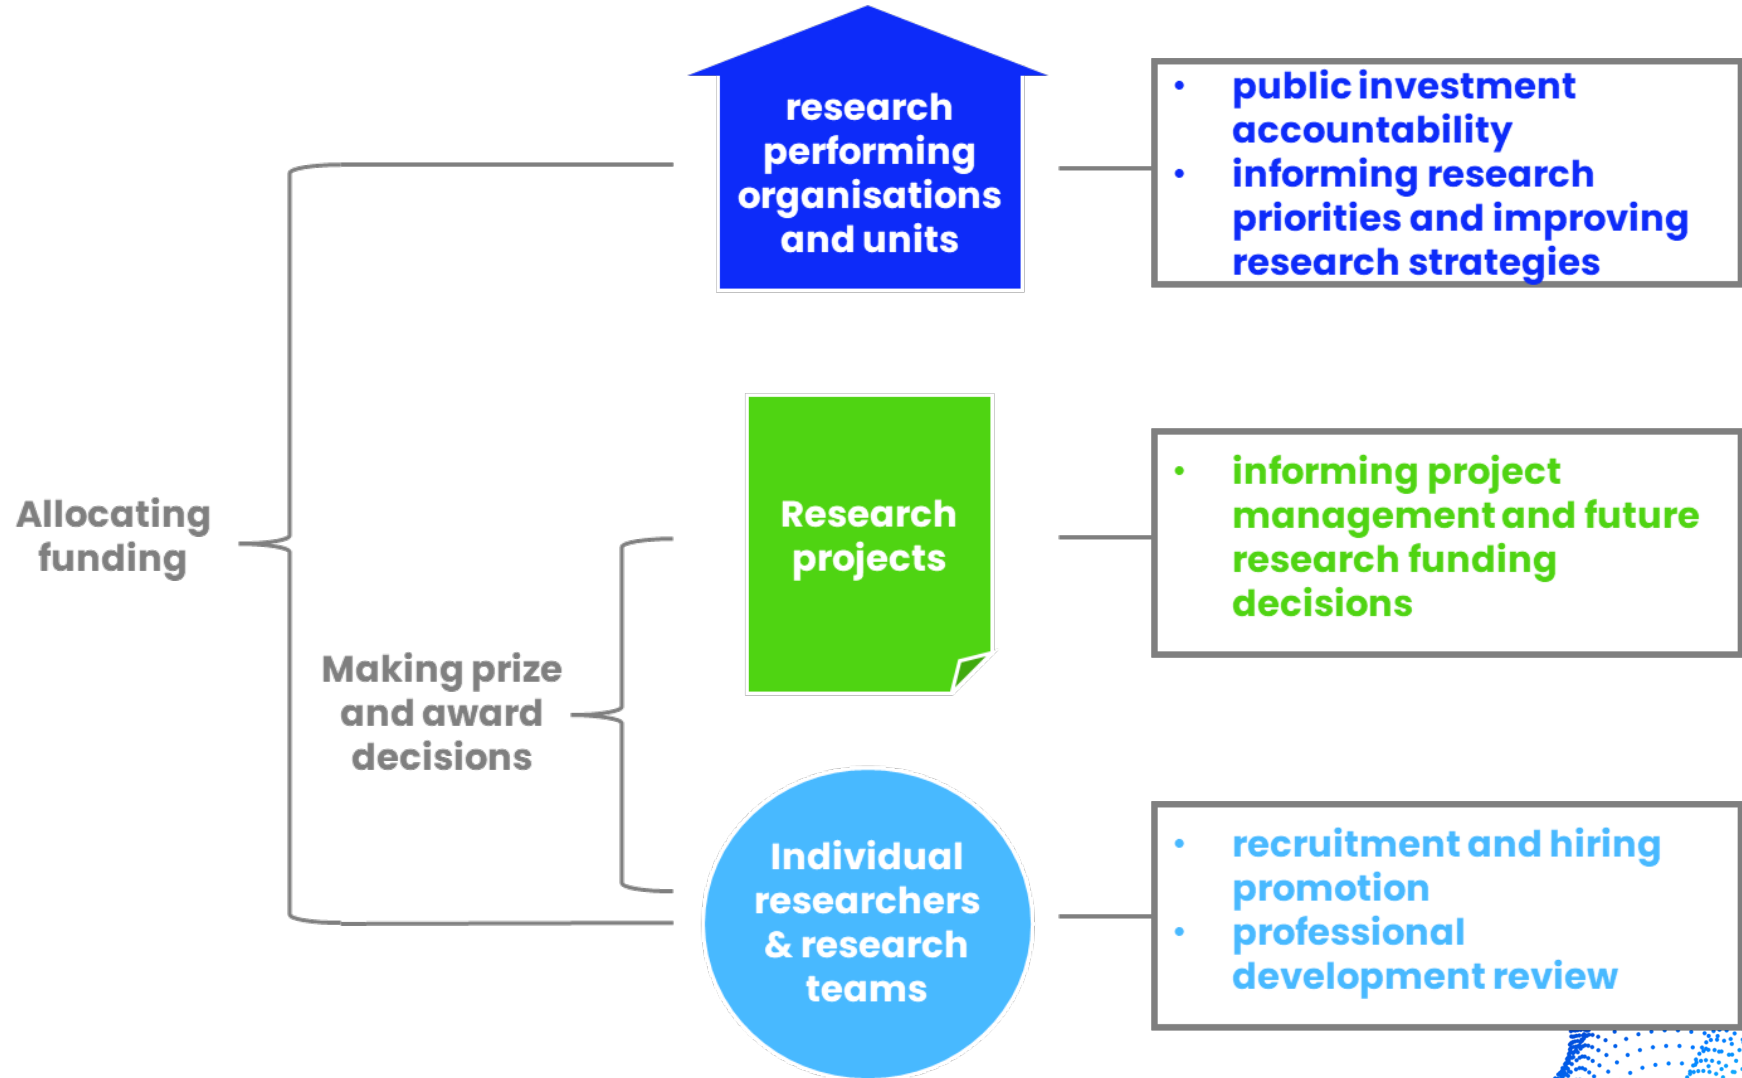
research performing organisations and units

- public investment accountability
- informing research priorities and improving research strategies

Allocating funding

Research projects

- informing project management and future research funding decisions

Making prize and award decisions

Individual researchers & research teams

- recruitment and hiring promotion
- professional development review